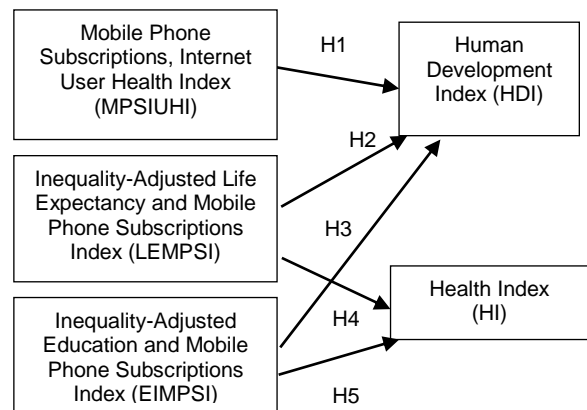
Mobile Phone Subscriptions, Internet User Health Index (MPSIUHI)

H1

Human Development Index (HDI)

H2

Inequality-Adjusted Life Expectancy and Mobile Phone Subscriptions Index (LEMPSI)

H3

Health Index (HI)

H4

Inequality-Adjusted Education and Mobile Phone Subscriptions Index (EIMPSI)

H5